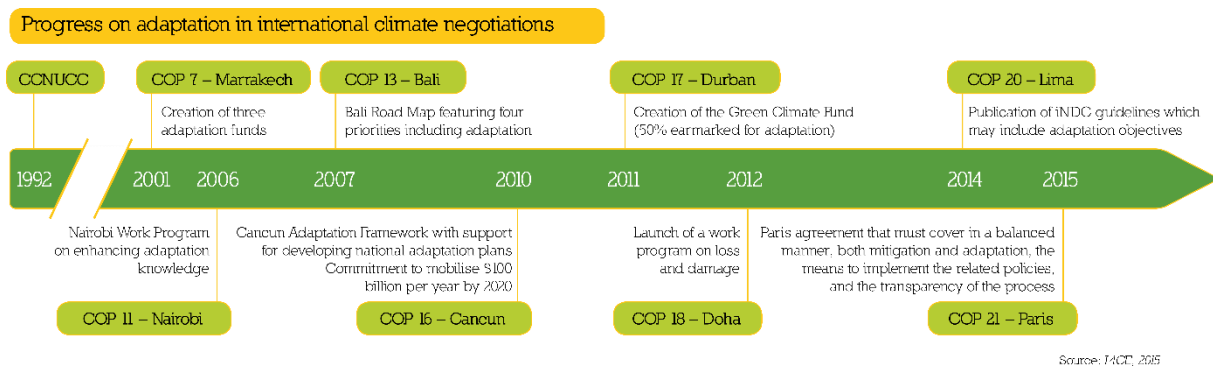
Progress on adaptation in international climate negotiations

CCNUCC

COP 7 – Marrakech

Creation of three adaptation funds

COP 13 – Bali

Bali Road Map featuring four priorities including adaptation

COP 17 – Durban

Creation of the Green Climate Fund (50% earmarked for adaptation)

COP 20 – Lima

Publication of iNDC guidelines which may include adaptation objectives

1992 2001 2006 2007 2010 2011 2012 2014 2015

Nairobi Work Program on enhancing adaptation knowledge

COP 11 – Nairobi

Cancun Adaptation Framework with support for developing national adaptation plans Commitment to mobilise $100 billion per year by 2020

COP 16 – Cancun

Launch of a work program on loss and damage

COP 18 – Doha

Paris agreement that must cover in a balanced manner, both mitigation and adaptation, the means to implement the related policies, and the transparency of the process

COP 21 – Paris

Source: I4CE, 2015